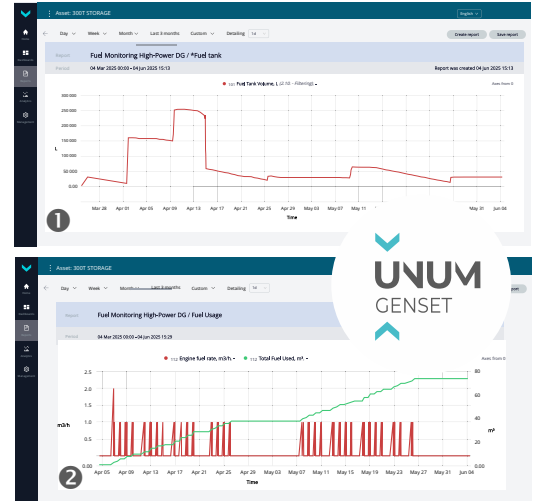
Asset: 300T STORAGE

English

Day Week Month Last 3 months Custom Detailing 1d

Create report Save report

Report Fuel Monitoring High-Power DG / *Fuel tank

Period 04 Mar 2025 00:00 - 04 Jun 2025 15:13 Report was created 04 Jun 2025 15:13

161 Fuel Tank Volume, L (Z-10 - Filtering)

Axes from 0

300 000
250 000
200 000
150 000
100 000
50 000
0.00

L

Mar 28 Apr 01 Apr 05 Apr 09 Apr 13 Apr 17 Apr 21 Apr 25 Apr 29 May 03 May 07 May 11 May 31 Jun 04

Time

❶

UNUM GENSET

Asset: 300T STORAGE

Day Week Month Last 3 months Custom Detailing 1d

Report Fuel Monitoring High-Power DG / Fuel Usage

Period 04 Mar 2025 00:00 - 04 Jun 2025 15:29

112 Engine fuel rate, m3/h 112 Total Fuel Used, m³

Axes from 0

2.5
2.0
1.5
1.0
0.5
0.00

m3/h

80
60
40
20
0

m³

Apr 05 Apr 09 Apr 13 Apr 17 Apr 21 Apr 25 Apr 29 May 03 May 07 May 11 May 15 May 19 May 23 May 27 May 31 Jun 04

Time

❷